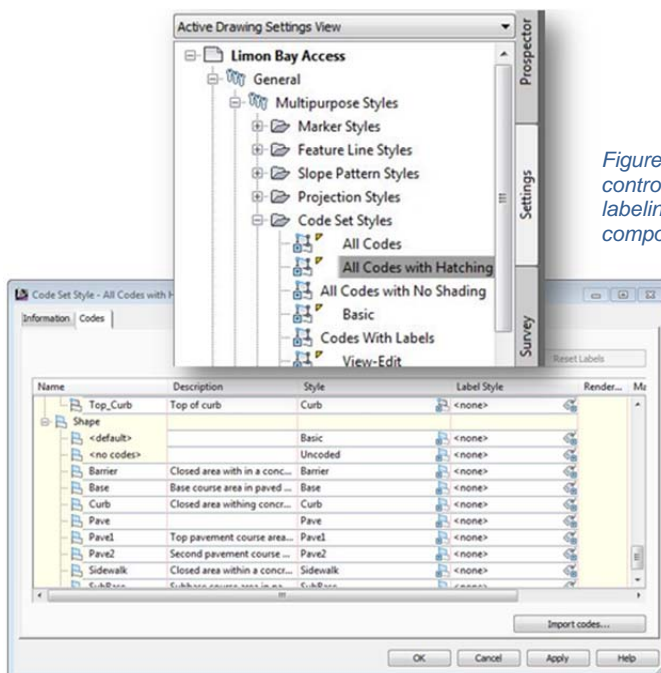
Active Drawing Settings View

Limon Bay Access
General
Multipurpose Styles
Marker Styles
Feature Line Styles
Slope Pattern Styles
Projection Styles
Code Set Styles
All Codes
All Codes with Hatching
All Codes with No Shading
Basic
Codes With Labels
View-Edit

Prospector
Settings
Survey

Figure
contro
labelin
compo

Code Set Style - All Codes with H

Information Codes

Reset Labels

| Name | Description | Style | Label Style | Render... | Ma |
|---|---|---|---|---|---|
| Top_Curb | Top of curb | Curb | <none> | | |
| Shape | | | | | |
| <default> | | Basic | <none> | | |
| <no codes> | | Uncoded | <none> | | |
| Barrier | Closed area with in a conc... | Barrier | <none> | | |
| Base | Base course area in paved ... | Base | <none> | | |
| Curb | Closed area withing concr... | Curb | <none> | | |
| Pave | | Pave | <none> | | |
| Pave1 | Top pavement course area... | Pave1 | <none> | | |
| Pave2 | Second pavement course ... | Pave2 | <none> | | |
| Sidewalk | Closed area within a concr... | Sidewalk | <none> | | |
| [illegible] | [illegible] | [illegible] | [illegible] | | |

Import codes...

OK Cancel Apply Help